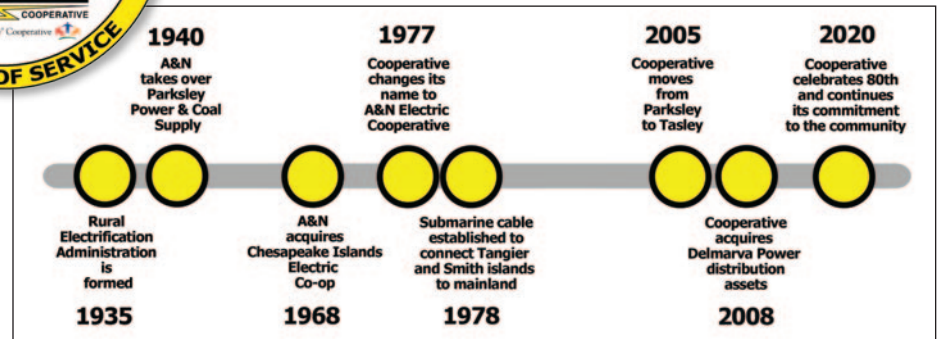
COOPERATIVE

Cooperative

OF SERVICE

1940
A&N takes over Parksley Power & Coal Supply

1977
Cooperative changes its name to A&N Electric Cooperative

2005
Cooperative moves from Parksley to Tasley

2020
Cooperative celebrates 80th and continues its commitment to the community

Rural Electrification Administration is formed
1935

A&N acquires Chesapeake Islands Electric Co-op
1968

Submarine cable established to connect Tangier and Smith islands to mainland
1978

Cooperative acquires Delmarva Power distribution assets
2008